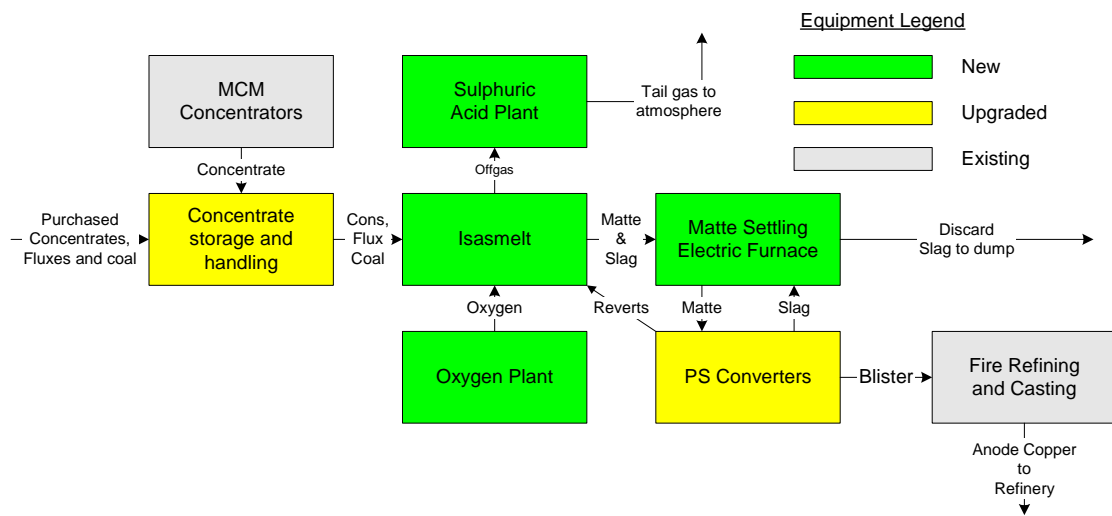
Equipment Legend

New

Upgraded

Existing

MCM Concentrators

Concentrate

Purchased Concentrates, Fluxes and coal

Concentrate storage and handling

Cons, Flux Coal

Sulphuric Acid Plant

Tail gas to atmosphere

Offgas

Isasmelt

Matte & Slag

Matte Settling Electric Furnace

Discard Slag to dump

Oxygen

Reverts

Matte

Slag

Oxygen Plant

PS Converters

Blister

Fire Refining and Casting

Anode Copper to Refinery